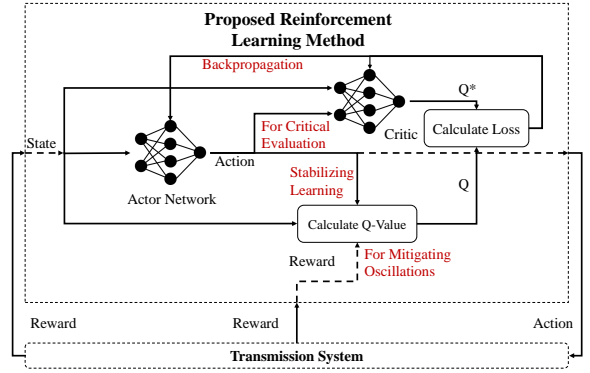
Proposed Reinforcement Learning Method

Backpropagation

Q*

State

For Critical Evaluation

Critic

Calculate Loss

Action

Actor Network

Stabilizing Learning

Q

Calculate Q-Value

Reward

For Mitigating Oscillations

Reward

Reward

Action

Transmission System